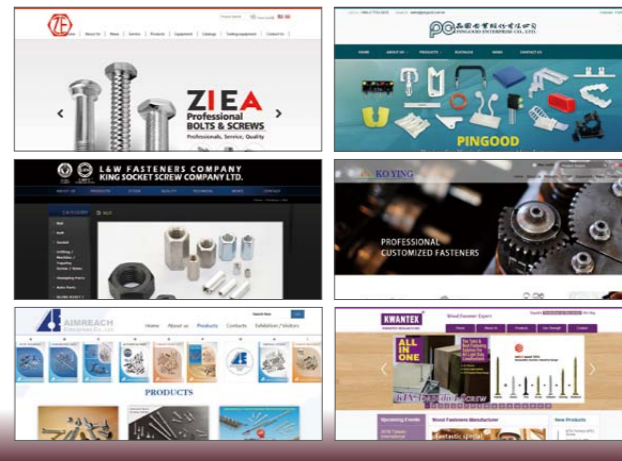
ZE

Home | About Us | News | Service | Products | Equipment | Catalogs | Testing equipment | Contact Us

ZIEA
Professional BOLTS & SCREWS
Professionals, Service, Quality

PINGOOD ENTERPRISE CO., LTD.

HOME | ABOUT US | PRODUCTS | E-CATALOG | NEWS | CONTACT

PINGOOD

L&W FASTENERS COMPANY
KING SOCKET SCREW COMPANY LTD.

ABOUT US | PRODUCTS | STOCK | QUALITY | TECHNICAL | NEWS | CONTACT

CATEGORY

KO YING

PROFESSIONAL
CUSTOMIZED FASTENERS

AIMREACH

Home | About us | Products | Contacts | Exhibition / Visitors

PRODUCTS

KWANTEX

Wood Fastener Expert

ALL IN ONE

Wood Fasteners Manufacturer

New Products